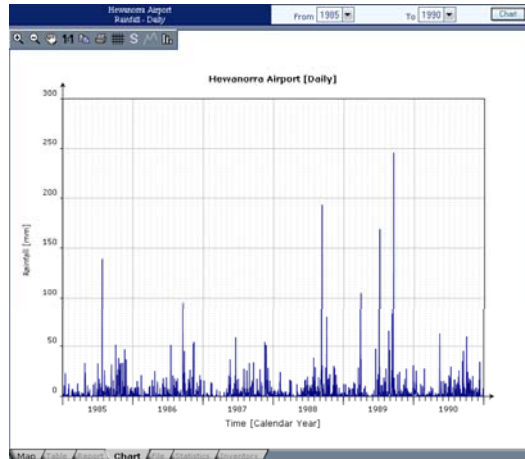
Hewanorra Airport
Rainfall - Daily

From 1985 To 1990 Chart

1:1 S

Hewanorra Airport [Daily]

300
250
200
150
100
50
0

Rainfall [mm]

1985 1986 1987 1988 1989 1990

Time [Calendar Year]

Map Table Report Chart File Statistics Inventory